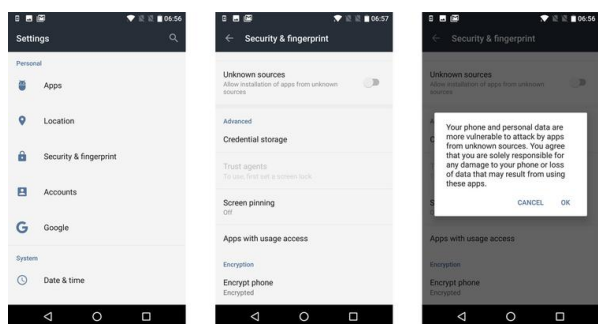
06:56

Settings

Personal

Apps

Location

Security & fingerprint

Accounts

Google

System

Date & time

06:57

Security & fingerprint

Unknown sources
Allow installation of apps from unknown sources

Advanced

Credential storage

Trust agents
To use, first set a screen lock

Screen pinning
Off

Apps with usage access

Encryption

Encrypt phone
Encrypted

06:56

Security & fingerprint

Unknown sources
Allow installation of apps from unknown sources

Your phone and personal data are more vulnerable to attack by apps from unknown sources. You agree that you are solely responsible for any damage to your phone or loss of data that may result from using these apps.

CANCEL OK

Apps with usage access

Encryption

Encrypt phone
Encrypted